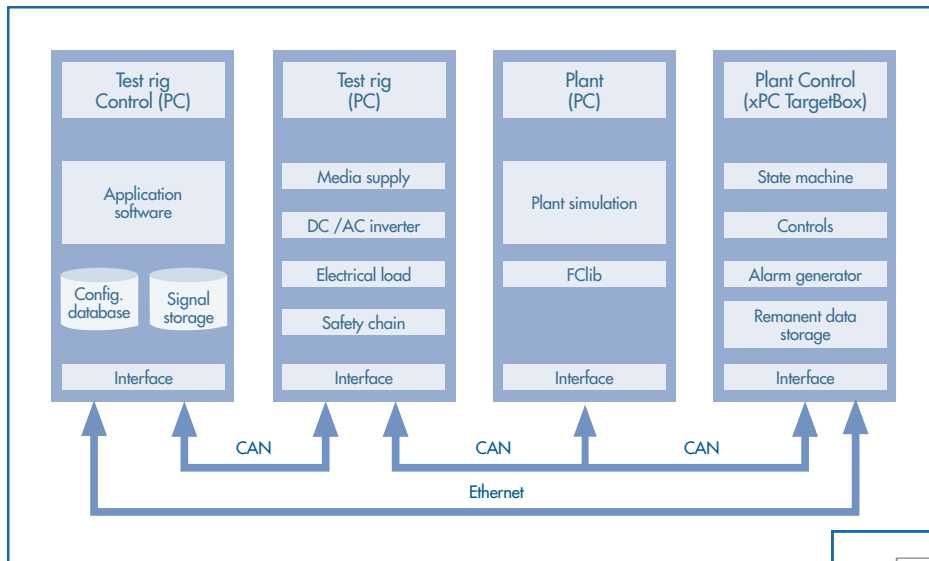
Test rig Control (PC)

Application software

Config. database

Signal storage

Interface

Test rig (PC)

Media supply

DC /AC inverter

Electrical load

Safety chain

Interface

Plant (PC)

Plant simulation

FClib

Interface

Plant Control (xPC TargetBox)

State machine

Controls

Alarm generator

Remanent data storage

Interface

CAN

CAN

CAN

Ethernet